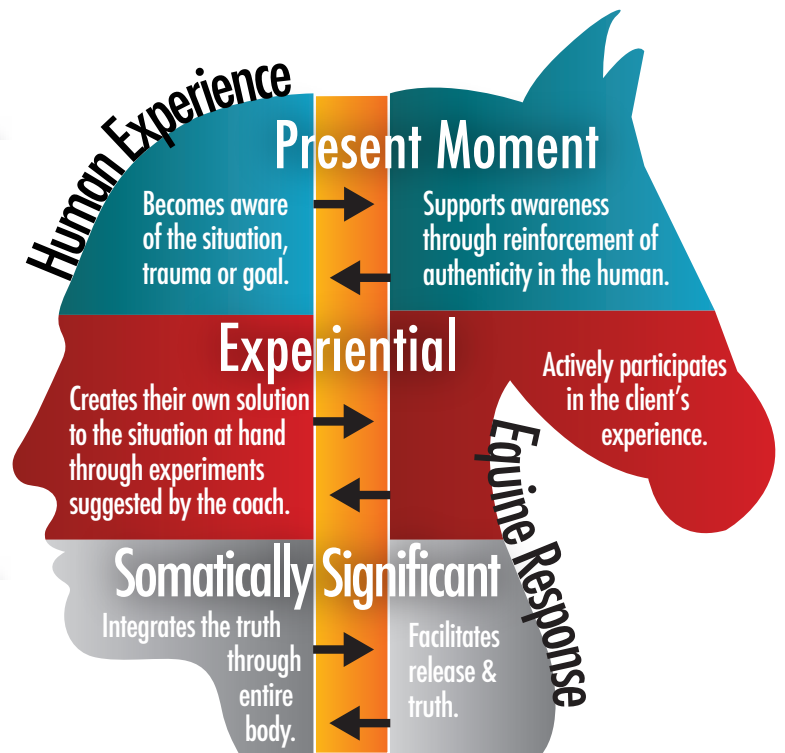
Human Experience

Present Moment

Becomes aware of the situation, trauma or goal.

Supports awareness through reinforcement of authenticity in the human.

Experiential

Creates their own solution to the situation at hand through experiments suggested by the coach.

Actively participates in the client's experience.

Equine Response

Somatically Significant

Integrates the truth through entire body.

Facilitates release & truth.